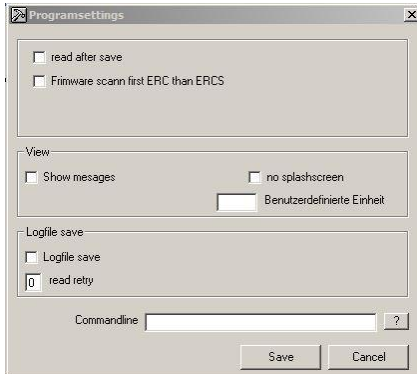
Programsettings

read after save

Frimware scann first ERC than ERCS

View

Show mesages

no splashscreen

Benutzerdefinierte Einheit

Logfile save

Logfile save

0 read retry

Commandline

?

Save

Cancel